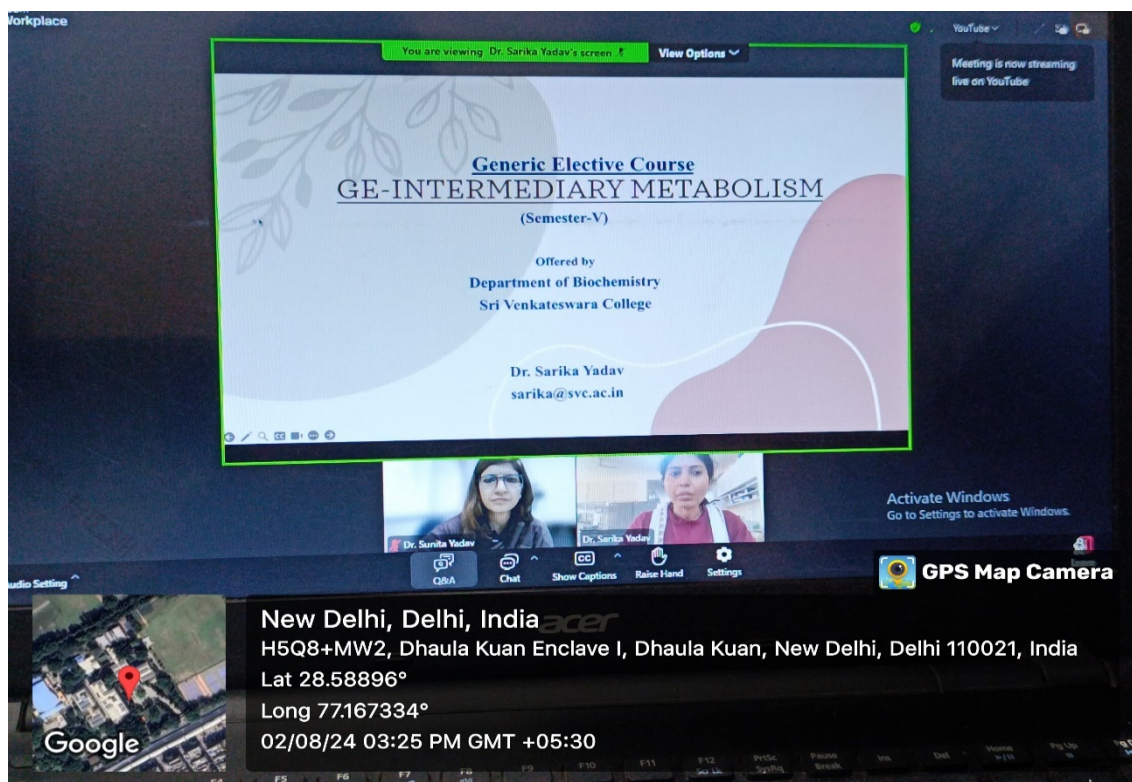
Workplace

You are viewing Dr. Sarika Yadav's screen

View Options

YouTube

Meeting is now streaming live on YouTube

Generic Elective Course

GE-INTERMEDIARY METABOLISM

(Semester-V)

Offered by

Department of Biochemistry

Sri Venkateswara College

Dr. Sarika Yadav

sarika@svc.ac.in

Dr. Sunita Yadav

Dr. Sarika Yadav

Activate Windows

Go to Settings to activate Windows.

udio Setting

Q&A

Chat

Show Captions

Raise Hand

Settings

GPS Map Camera

New Delhi, Delhi, India

acer

H5Q8+MW2, Dhaula Kuan Enclave I, Dhaula Kuan, New Delhi, Delhi 110021, India

Lat 28.58896°

Long 77.167334°

02/08/24 03:25 PM GMT +05:30

Google